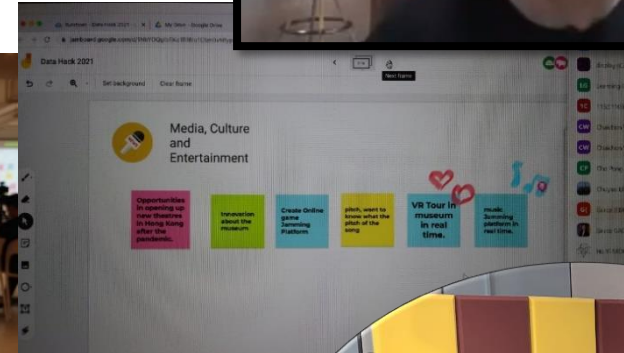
Data Hack 2021

Set background
Clear frame

Next frame

Media, Culture and Entertainment

Opportunities in opening up new theatres in Hong Kong after the pandemic.

Innovation about the museum

Create Online game Jamming Platform

pitch, want to know what the pitch of the song

VR Tour in museum in real time.

music Jamming platform in real time.

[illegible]